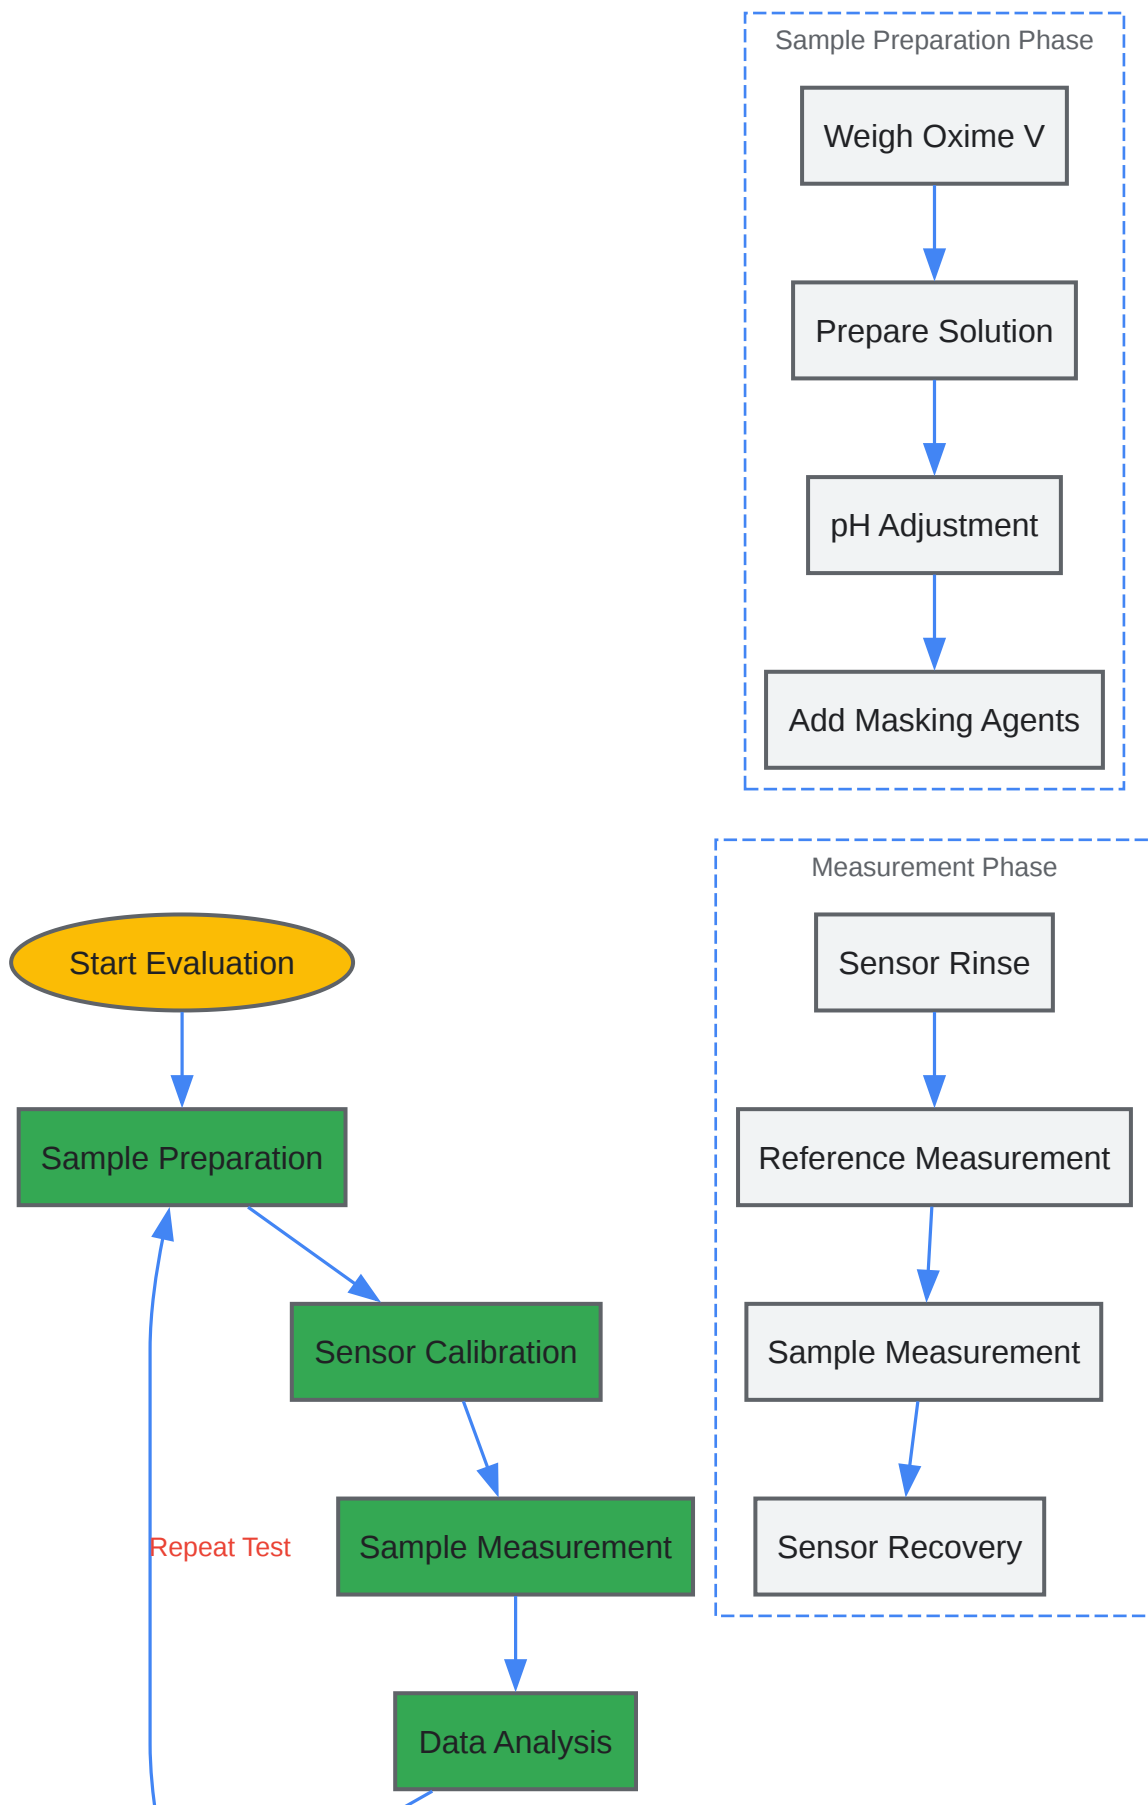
Sample Preparation Phase

Weigh Oxime V

Prepare Solution

pH Adjustment

Add Masking Agents

Measurement Phase

Sensor Rinse

Reference Measurement

Sample Measurement

Sensor Recovery

Start Evaluation

Sample Preparation

Sensor Calibration

Sample Measurement

Data Analysis

Repeat Test